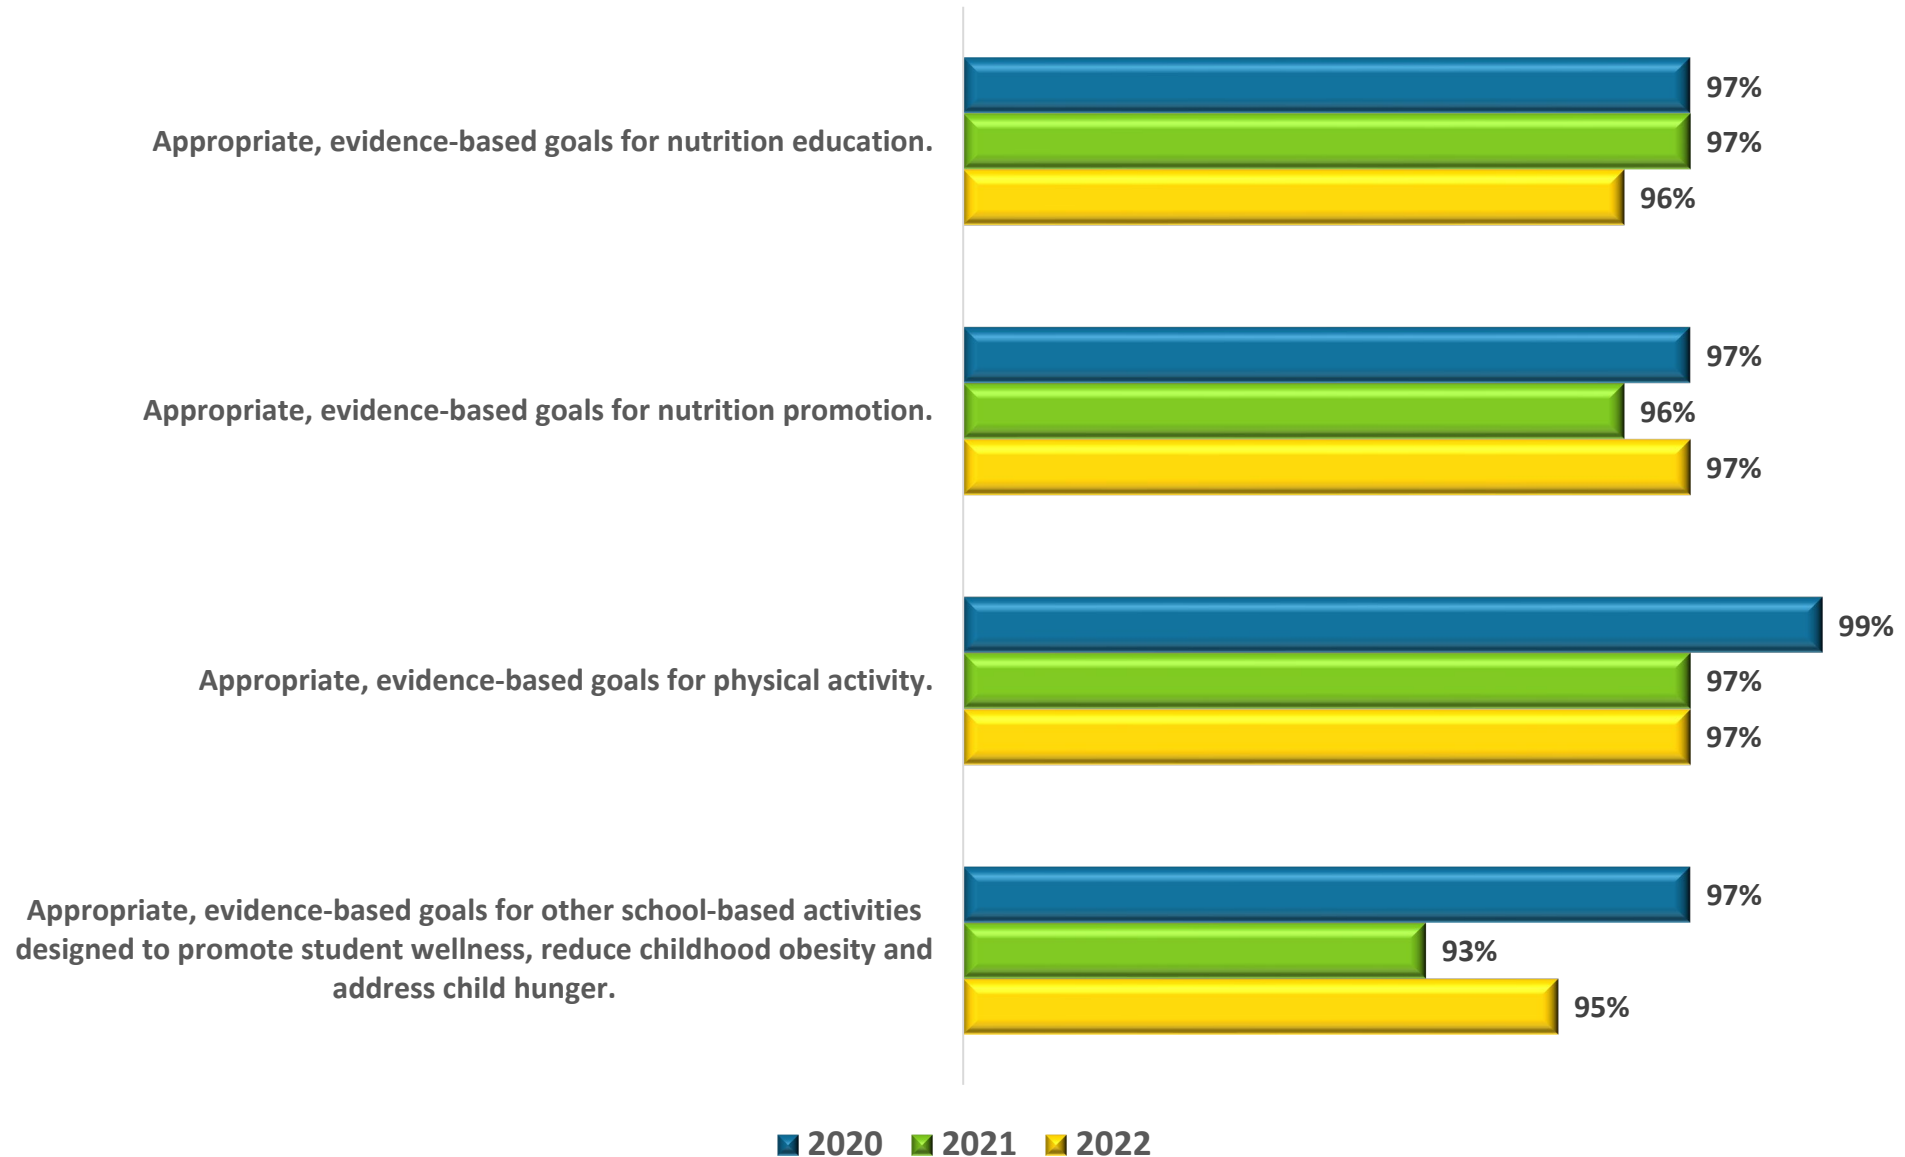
Appropriate, evidence-based goals for nutrition education.

97%
97%
96%

Appropriate, evidence-based goals for nutrition promotion.

97%
96%
97%

Appropriate, evidence-based goals for physical activity.

99%
97%
97%

Appropriate, evidence-based goals for other school-based activities designed to promote student wellness, reduce childhood obesity and address child hunger.

97%
93%
95%

2020 2021 2022